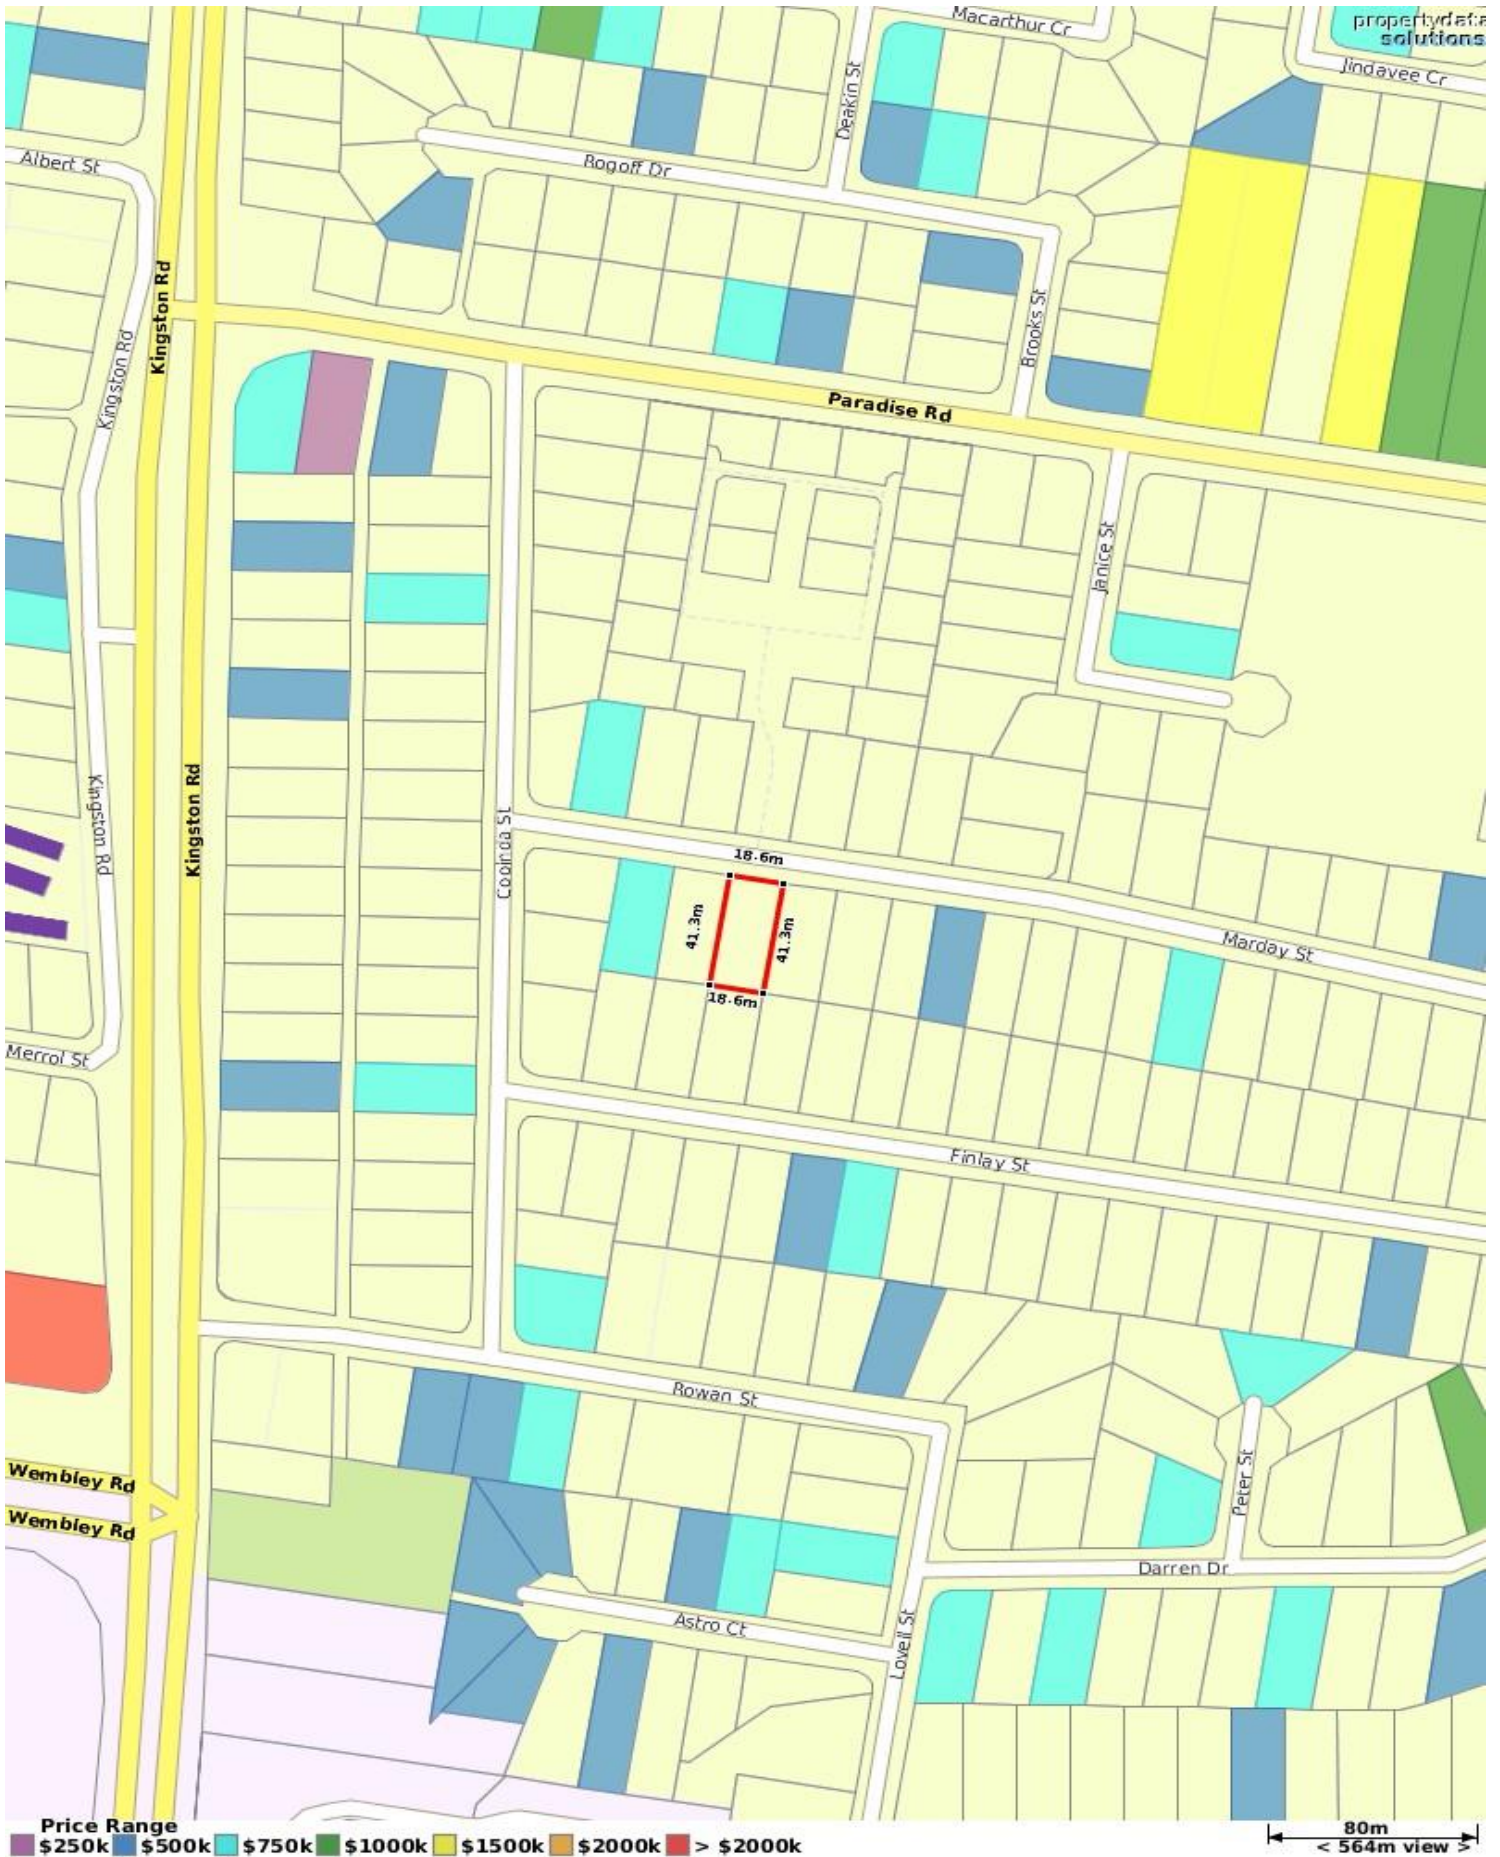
propertydata
solutions

Macarthur Cr
Jindavee Cr
Albert St
Bogoff Dr
Deakin St
Kingston Rd
Kingston Rd
Brooks St
Paradise Rd
Janice St
Kingston Rd
Kingston Rd
Coolnda St
18.6m
41.3m
41.3m
18.6m
Marday St
Merrol St
Finlay St
Rowan St
Peter St
Wembley Rd
Wembley Rd
Darren Dr
Astro Ct
Lovell St

Price Range
$250k $500k $750k $1000k $1500k $2000k > $2000k

80m
< 564m view >